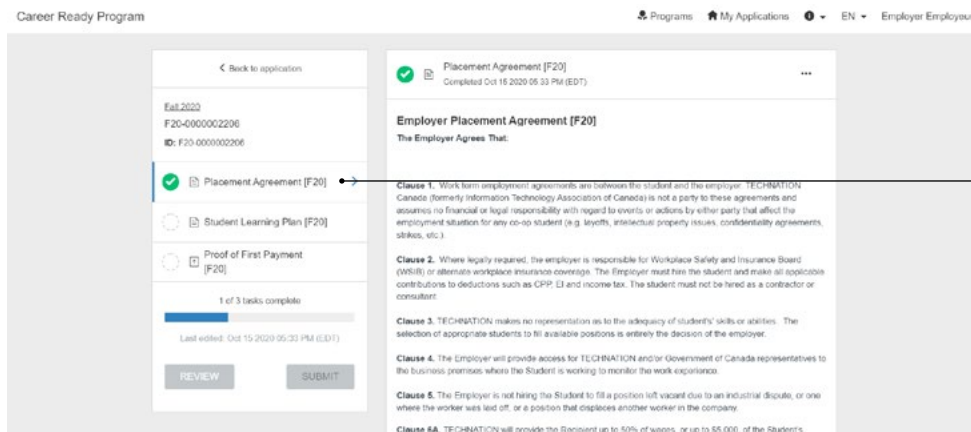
Career Ready Program

Programs My Applications EN Employer Employee

< Back to application

Fall 2020
F20-0000002206
ID: F20-0000002206

Placement Agreement [F20]

Student Learning Plan [F20]

Proof of First Payment [F20]

1 of 3 tasks complete

Last edited: Oct 15 2020 05:33 PM (EDT)

REVIEW

SUBMIT

Placement Agreement [F20]
Completed Oct 15 2020 05:33 PM (EDT)

...

Employer Placement Agreement [F20]

The Employer Agrees That:

Clause 1. Work term employment agreements are between the student and the employer. TECHNATION Canada (formerly Information Technology Association of Canada) is not a party to these agreements and assumes no financial or legal responsibility with regard to events or actions by either party that affect the employment situation for any co-op student (e.g. layoffs, intellectual property issues, confidentiality agreements, strikes, etc.).

Clause 2. Where legally required, the employer is responsible for Workplace Safety and Insurance Board (WSIB) or alternate workplace insurance coverage. The Employer must hire the student and make all applicable contributions to deductions such as CPP, EI and income tax. The student must not be hired as a contractor or consultant.

Clause 3. TECHNATION makes no representation as to the adequacy of students' skills or abilities. The selection of appropriate students to fill available positions is entirely the decision of the employer.

Clause 4. The Employer will provide access for TECHNATION and/or Government of Canada representatives to the business premises where the Student is working to monitor the work experience.

Clause 5. The Employer is not hiring the Student to fill a position left vacant due to an industrial dispute, or one where the worker was laid off, or a position that displaces another worker in the company.

Clause 6A. TECHNATION will provide the Recipient up to 50% of wages, or up to $5,000, of the Student's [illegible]